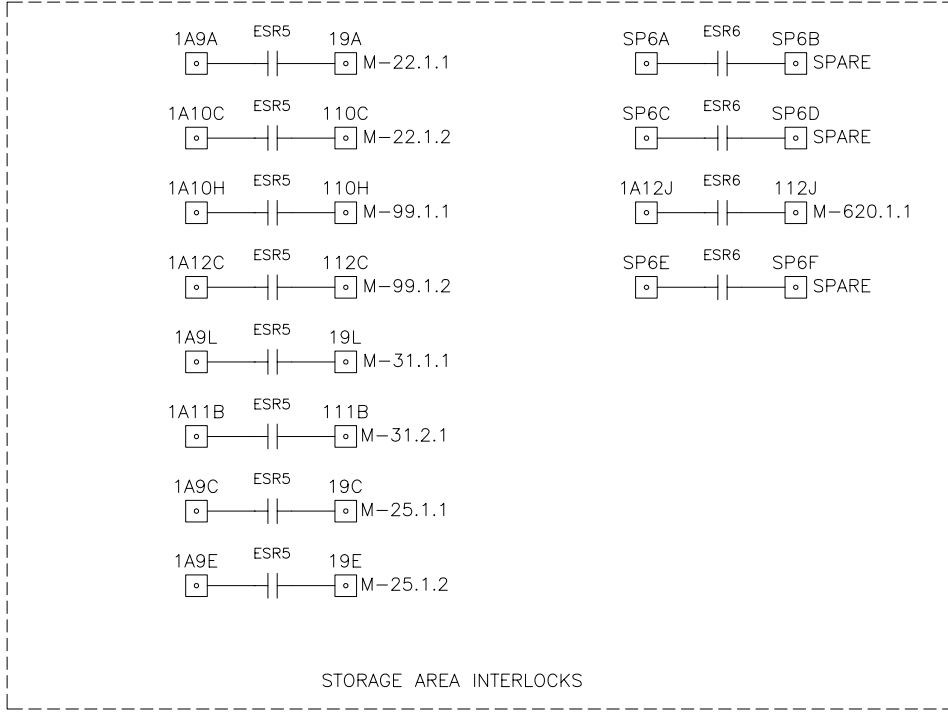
1A9A ESR5 19A M−22.1.1

1A10C ESR5 110C M−22.1.2

1A10H ESR5 110H M−99.1.1

1A12C ESR5 112C M−99.1.2

1A9L ESR5 19L M−31.1.1

1A11B ESR5 111B M−31.2.1

1A9C ESR5 19C M−25.1.1

1A9E ESR5 19E M−25.1.2

SP6A ESR6 SP6B SPARE

SP6C ESR6 SP6D SPARE

1A12J ESR6 112J M−620.1.1

SP6E ESR6 SP6F SPARE

STORAGE AREA INTERLOCKS